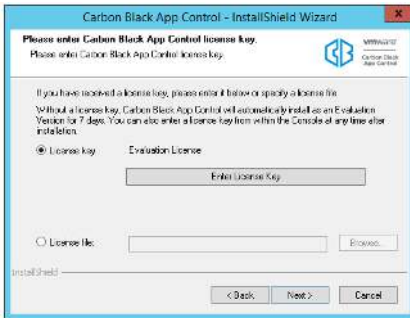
Carbon Black App Control - InstallShield Wizard

Please enter Carbon Black App Control license key.

Please enter Carbon Black App Control license key.

vmware

Carbon Black App Control

If you have received a license key, please enter it below or specify a license file.

Without a license key, Carbon Black App Control will automatically install as an Evaluation Version for 7 days. You can also enter a license key from within the Console at any time after installation.

License key: Evaluation License

Enter License Key

License file:

Browse...

InstallShield

< Back

Next >

Cancel